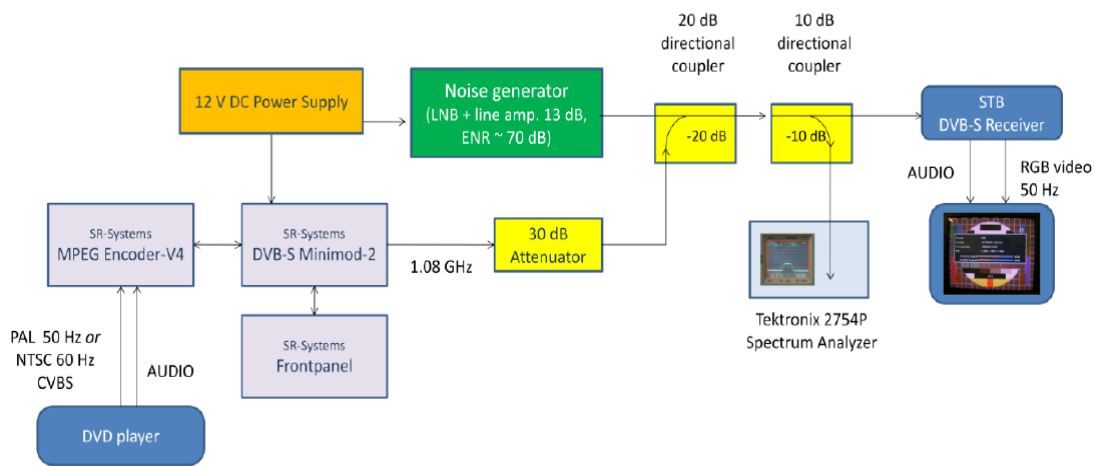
20 dB directional coupler

10 dB directional coupler

12 V DC Power Supply

Noise generator
(LNB + line amp. 13 dB, ENR ~ 70 dB)

-20 dB

-10 dB

STB
DVB-S Receiver

AUDIO

RGB video 50 Hz

SR-Systems
MPEG Encoder-V4

SR-Systems
DVB-S Minimod-2

1.08 GHz

30 dB Attenuator

SR-Systems
Frontpanel

Tektronix 2754P
Spectrum Analyzer

PAL 50 Hz *or* NTSC 60 Hz CVBS

AUDIO

DVD player